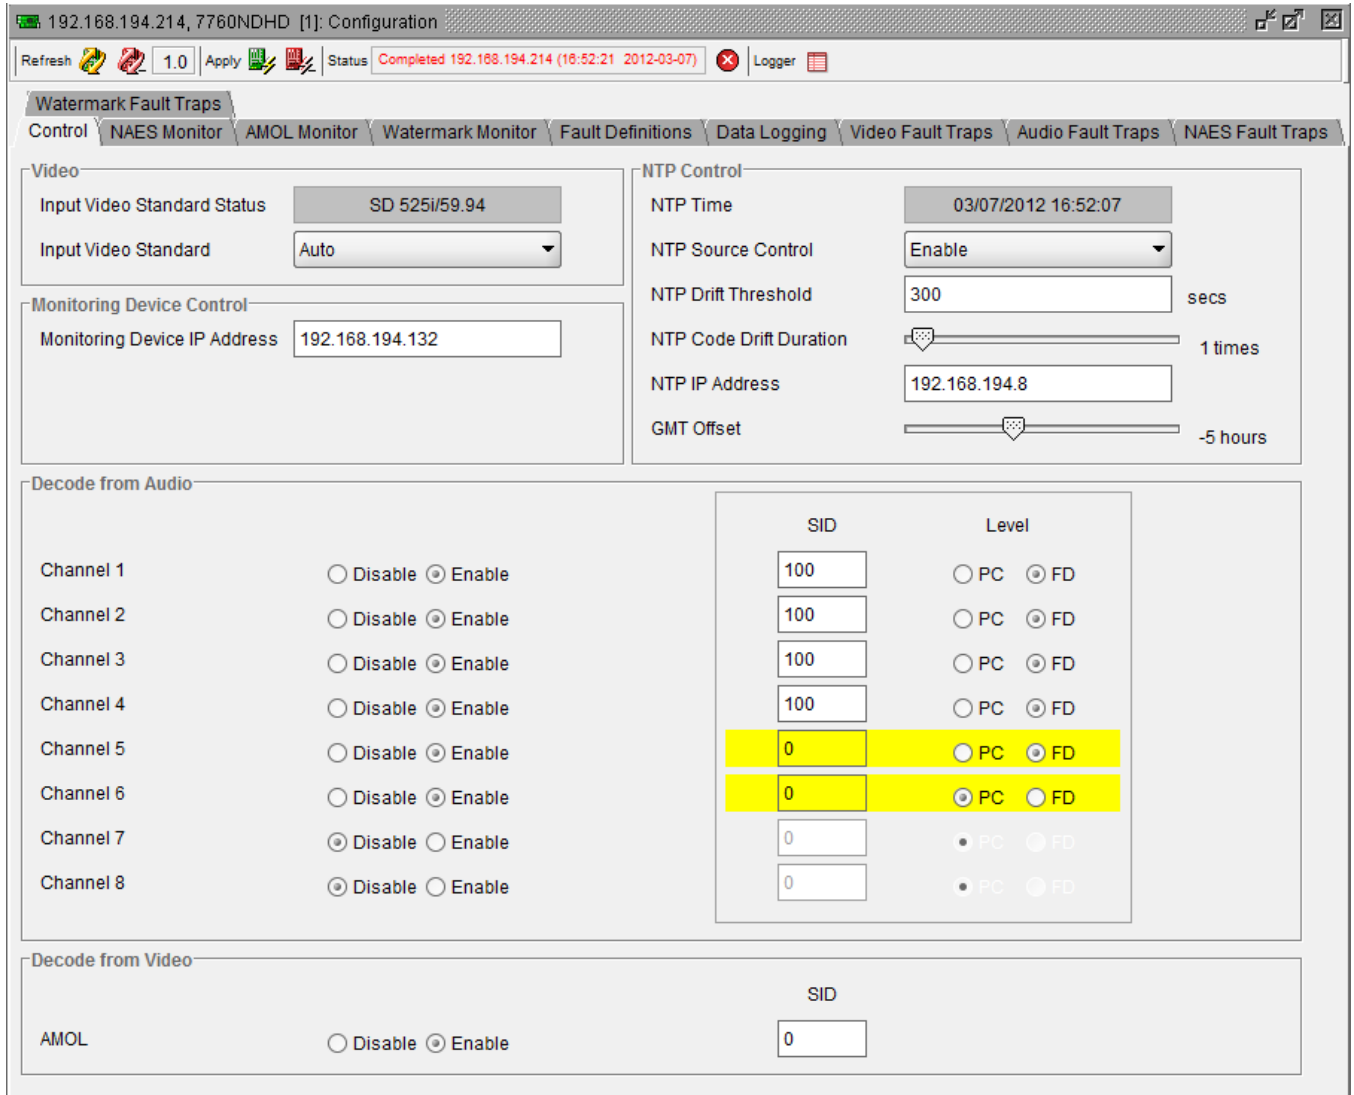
192.168.194.214, 7760NDHD [1]: Configuration

Refresh 1.0 Apply Status Completed 192.168.194.214 (16:52:21 2012-03-07) Logger

Watermark Fault Traps
Control NAES Monitor AMOL Monitor Watermark Monitor Fault Definitions Data Logging Video Fault Traps Audio Fault Traps NAES Fault Traps

Video
Input Video Standard Status SD 525i/59.94
Input Video Standard Auto

Monitoring Device Control
Monitoring Device IP Address 192.168.194.132

NTP Control
NTP Time 03/07/2012 16:52:07
NTP Source Control Enable
NTP Drift Threshold 300 secs
NTP Code Drift Duration 1 times
NTP IP Address 192.168.194.8
GMT Offset -5 hours

Decode from Audio

| | | SID | Level |
|---|---|---|---|
| Channel 1 | Disable Enable | 100 | PC FD |
| Channel 2 | Disable Enable | 100 | PC FD |
| Channel 3 | Disable Enable | 100 | PC FD |
| Channel 4 | Disable Enable | 100 | PC FD |
| Channel 5 | Disable Enable | 0 | PC FD |
| Channel 6 | Disable Enable | 0 | PC FD |
| Channel 7 | Disable Enable | 0 | PC FD |
| Channel 8 | Disable Enable | 0 | PC FD |

Decode from Video
SID
AMOL Disable Enable 0